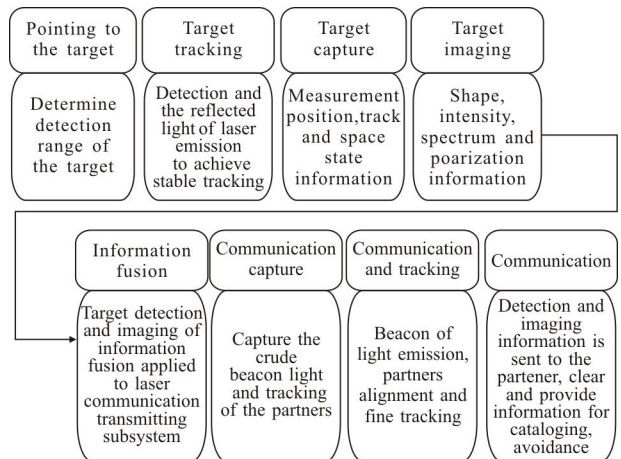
Pointing to the target

Determine detection range of the target

Target tracking

Detection and the reflected light of laser emission to achieve stable tracking

Target capture

Measurement position,track and space state information

Target imaging

Shape, intensity, spectrum and poarization information

Information fusion

Target detection and imaging of information fusion applied to laser communication transmitting subsystem

Communication capture

Capture the crude beacon light and tracking of the partners

Communication and tracking

Beacon of light emission, partners alignment and fine tracking

Communication

Detection and imaging information is sent to the partener, clear and provide information for cataloging, avoidance